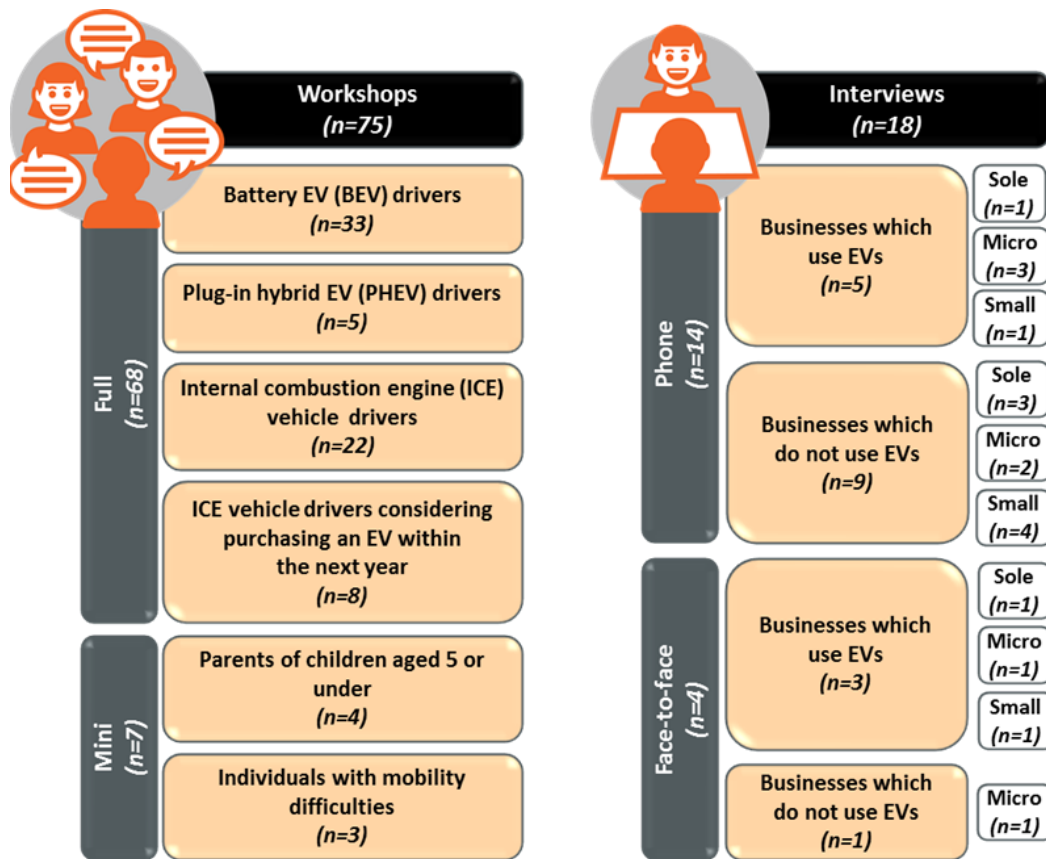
Workshops
(n=75)

Full
(n=68)

Battery EV (BEV) drivers
(n=33)

Plug-in hybrid EV (PHEV) drivers
(n=5)

Internal combustion engine (ICE) vehicle drivers
(n=22)

ICE vehicle drivers considering purchasing an EV within the next year
(n=8)

Mini
(n=7)

Parents of children aged 5 or under
(n=4)

Individuals with mobility difficulties
(n=3)

Interviews
(n=18)

Phone
(n=14)

Businesses which use EVs
(n=5)

Sole
(n=1)

Micro
(n=3)

Small
(n=1)

Businesses which do not use EVs
(n=9)

Sole
(n=3)

Micro
(n=2)

Small
(n=4)

Face-to-face
(n=4)

Businesses which use EVs
(n=3)

Sole
(n=1)

Micro
(n=1)

Small
(n=1)

Businesses which do not use EVs
(n=1)

Micro
(n=1)